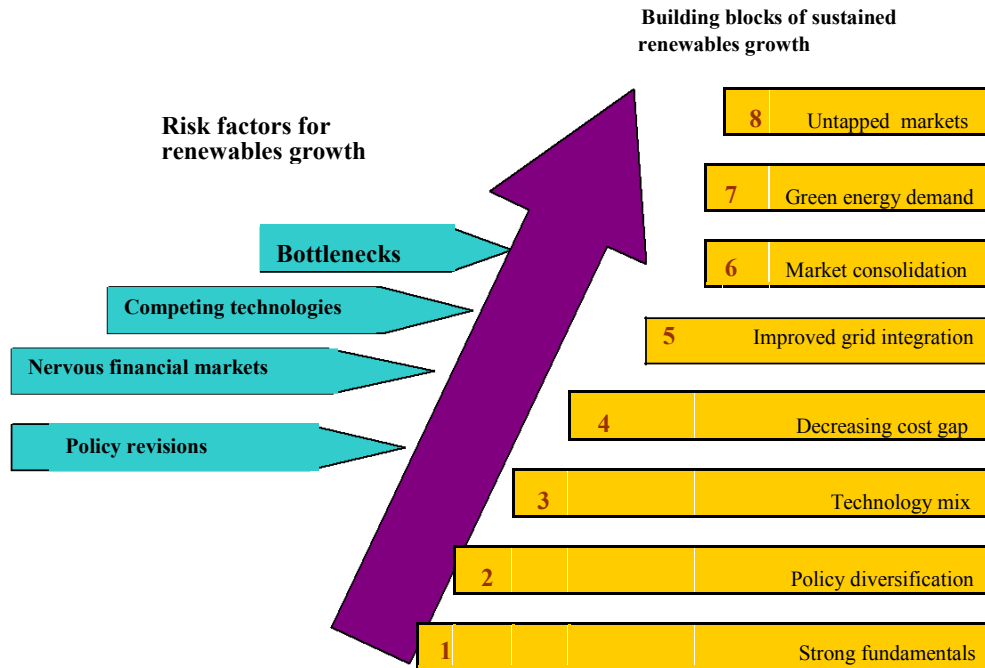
Building blocks of sustained renewables growth

Risk factors for renewables growth

Bottlenecks

Competing technologies

Nervous financial markets

Policy revisions

8 Untapped markets

7 Green energy demand

6 Market consolidation

5 Improved grid integration

4 Decreasing cost gap

3 Technology mix

2 Policy diversification

1 Strong fundamentals